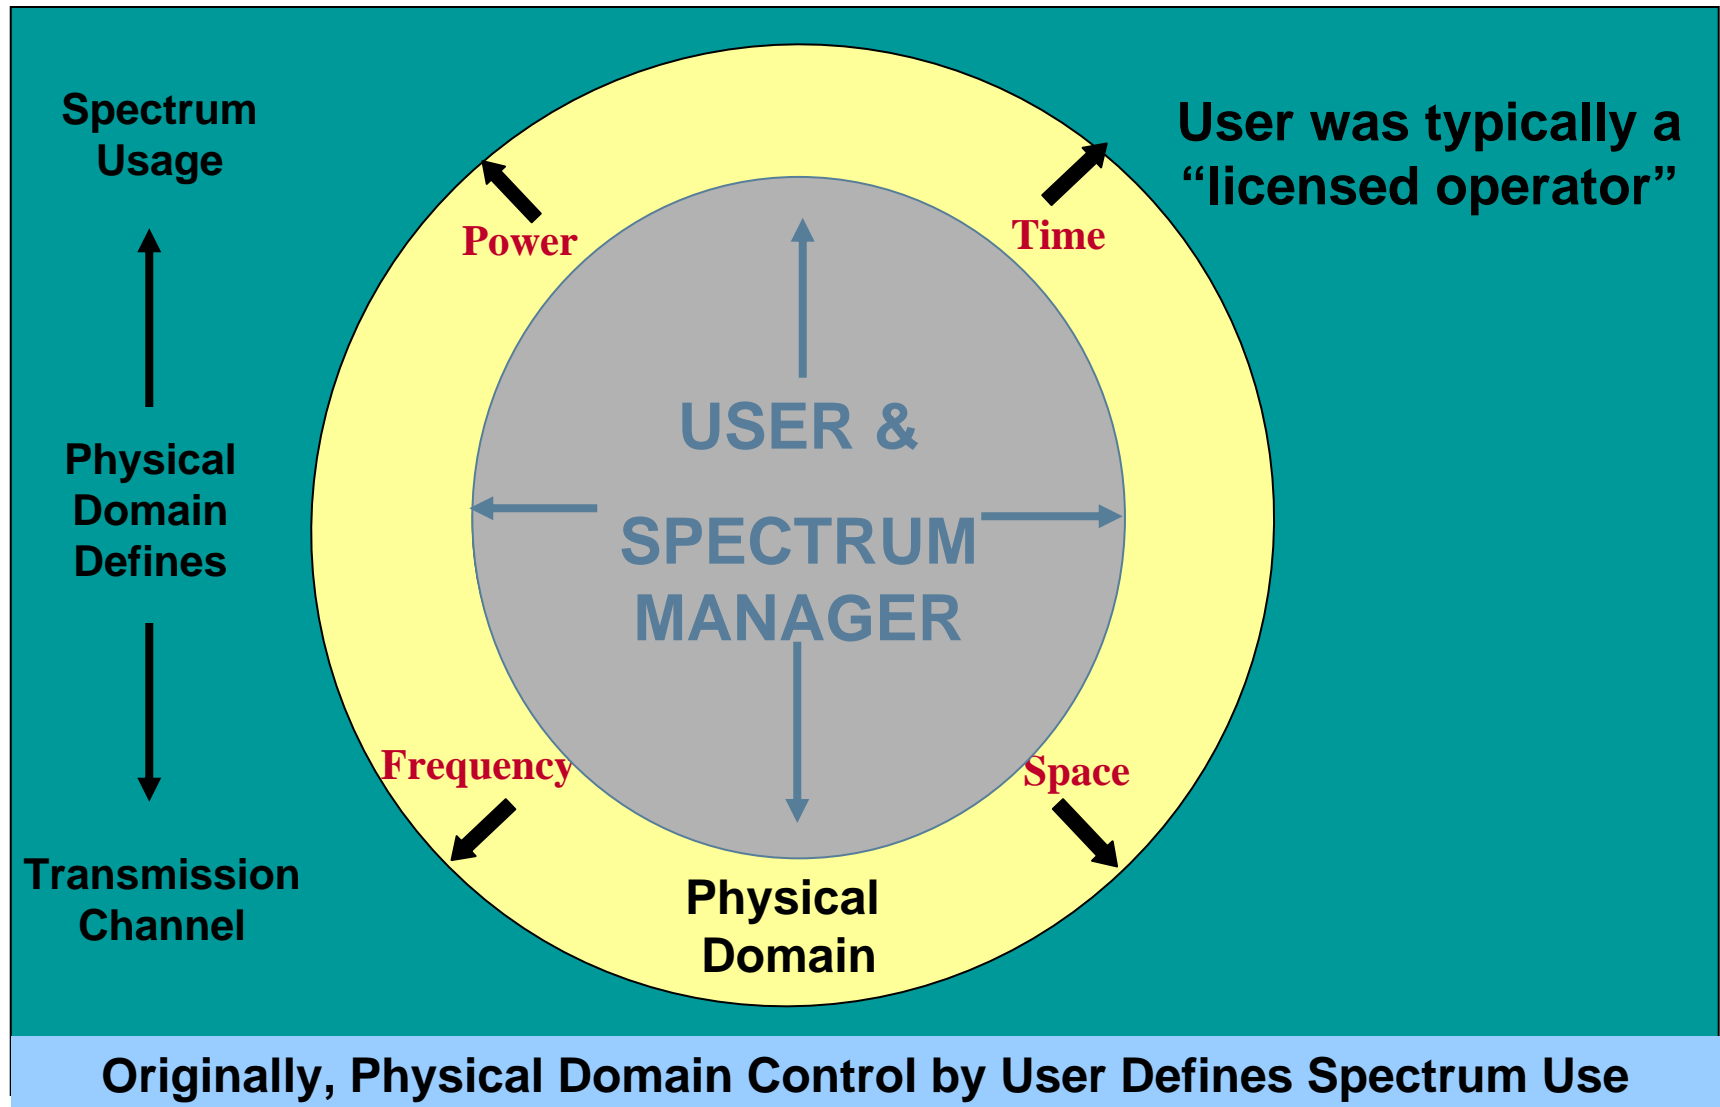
Spectrum Usage

Physical Domain Defines

Transmission Channel

Power

Time

User was typically a "licensed operator"

USER &

SPECTRUM MANAGER

Frequency

Space

Physical Domain

Originally, Physical Domain Control by User Defines Spectrum Use